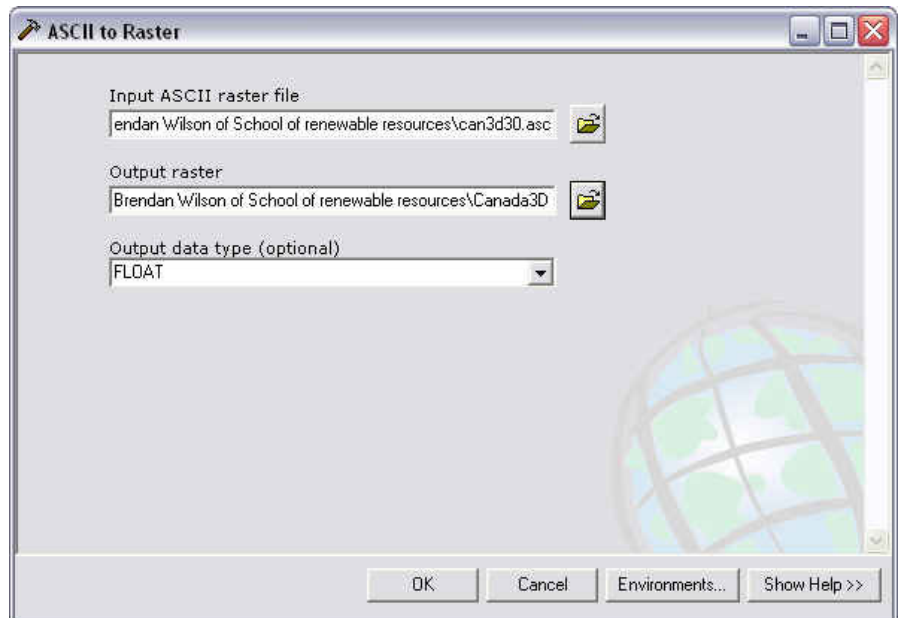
ASCII to Raster

Input ASCII raster file
endan Wilson of School of renewable resources\can3d30.asc

Output raster
Brendan Wilson of School of renewable resources\Canada3D

Output data type (optional)
FLOAT

OK Cancel Environments... Show Help >>